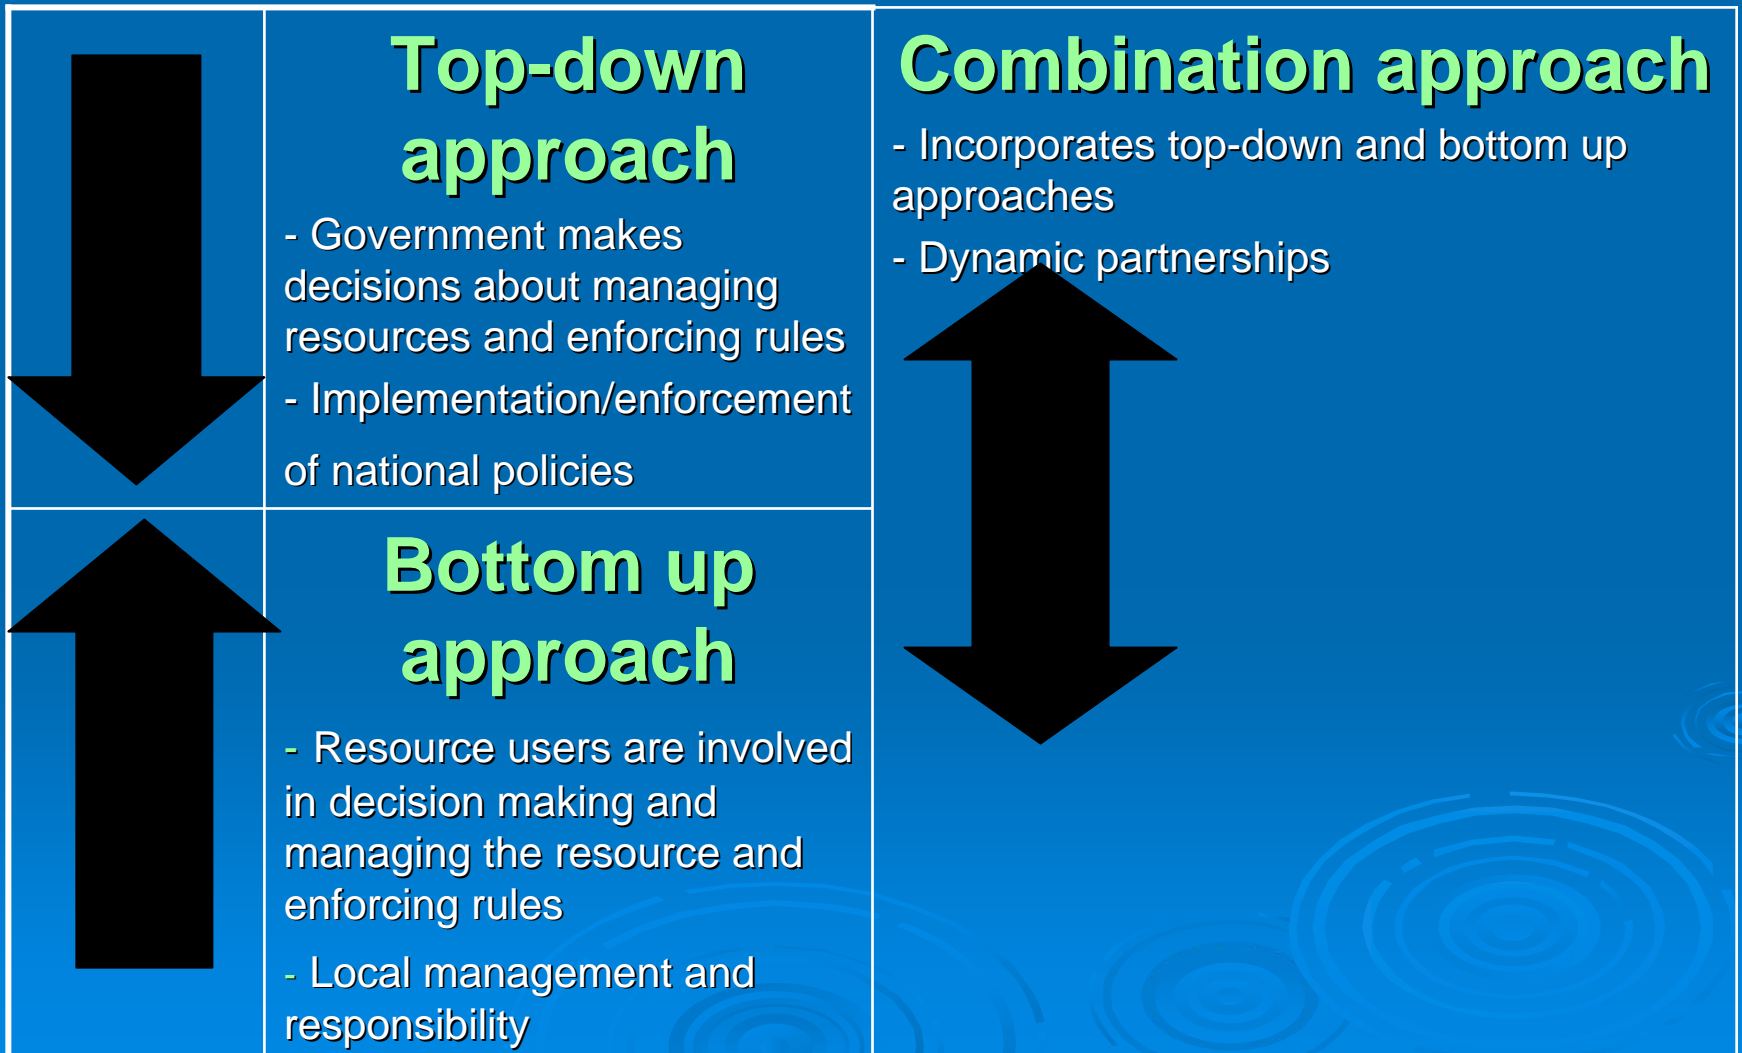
Top-down approach

- Government makes decisions about managing resources and enforcing rules

- Implementation/enforcement of national policies

Bottom up approach

- Resource users are involved in decision making and managing the resource and enforcing rules

- Local management and responsibility

Combination approach

- Incorporates top-down and bottom up approaches

- Dynamic partnerships